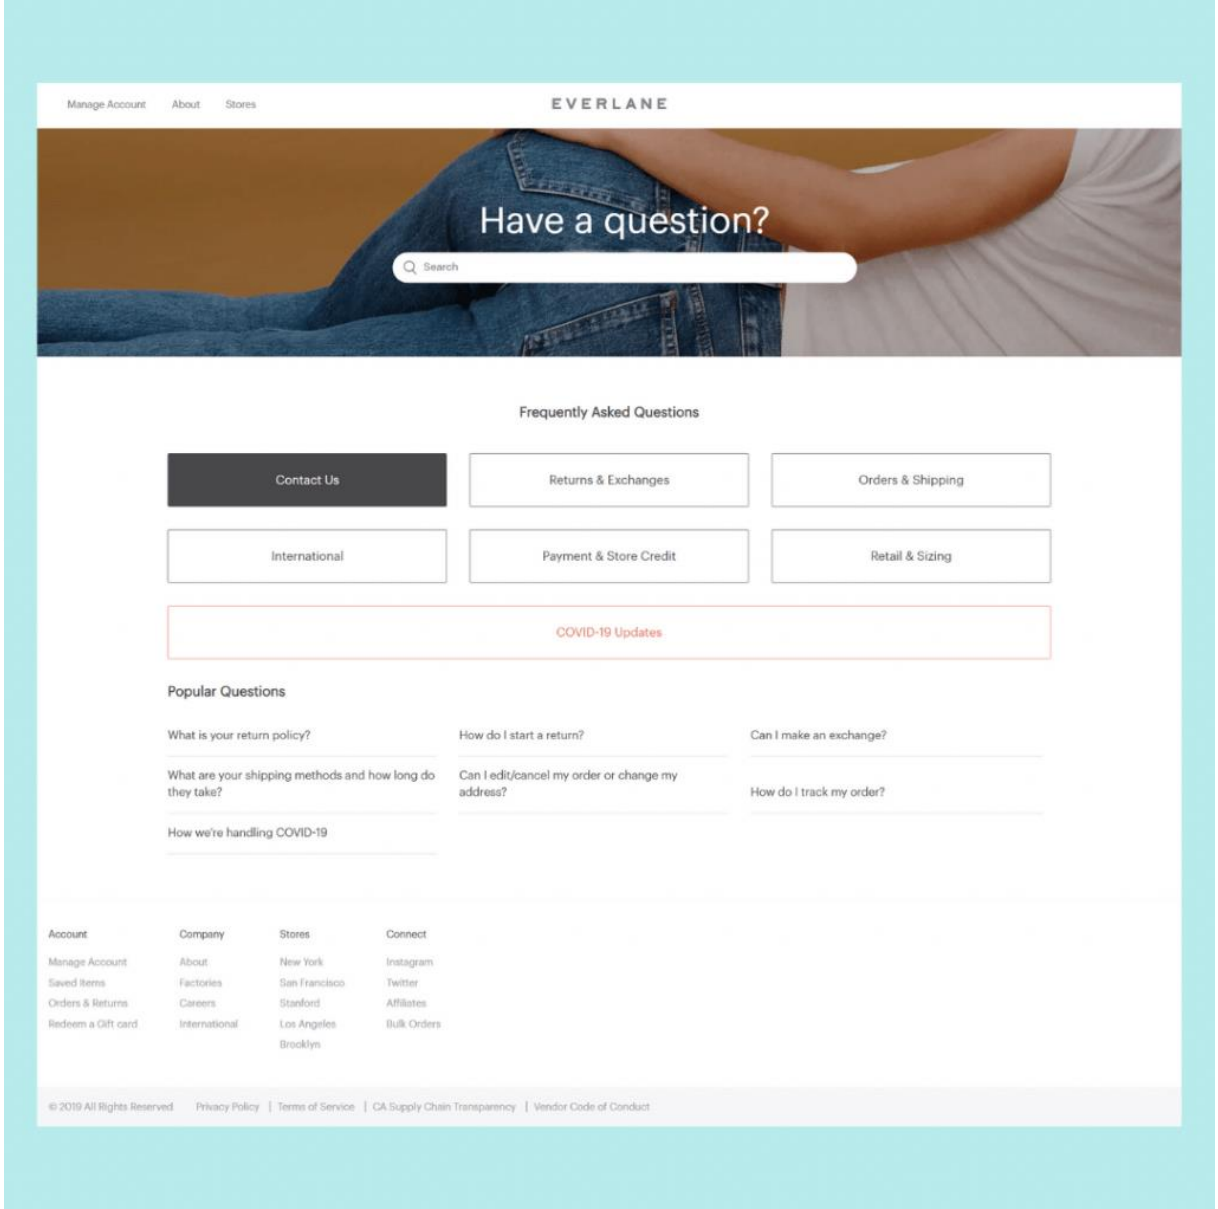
Manage Account About Stores

EVERLANE

Have a question?

Search

Frequently Asked Questions

Contact Us

Returns & Exchanges

Orders & Shipping

International

Payment & Store Credit

Retail & Sizing

COVID-19 Updates

Popular Questions

What is your return policy?

How do I start a return?

Can I make an exchange?

What are your shipping methods and how long do they take?

Can I edit/cancel my order or change my address?

How do I track my order?

How we're handling COVID-19

Account
Manage Account
Saved Items
Orders & Returns
Redeem a Gift card

Company
About
Factories
Careers
International

Stores
New York
San Francisco
Stanford
Los Angeles
Brooklyn

Connect
Instagram
Twitter
Affiliates
Bulk Orders

© 2019 All Rights Reserved Privacy Policy | Terms of Service | CA Supply Chain Transparency | Vendor Code of Conduct